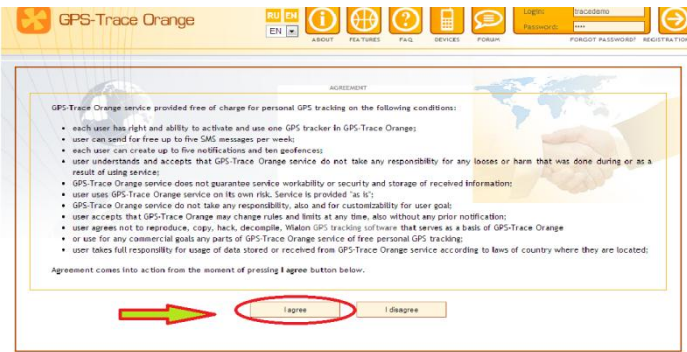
GPS-Trace Orange

RU EN
EN

ABOUT FEATURES FAQ DEVICES FORUM

Login: tracedemo
Password: ****

FORGOT PASSWORD? REGISTRATION

AGREEMENT

GPS-Trace Orange service provided free of charge for personal GPS tracking on the following conditions:

- each user has right and ability to activate and use one GPS tracker in GPS-Trace Orange;
- user can send for free up to five SMS messages per week;
- each user can create up to five notifications and ten geofences;
- user understands and accepts that GPS-Trace Orange service do not take any responsibility for any looses or harm that was done during or as a result of using service;
- GPS-Trace Orange service does not guarantee service workability or security and storage of received information;
- user uses GPS-Trace Orange service on its own risk. Service is provided "as is";
- GPS-Trace Orange service do not take any responsibility, also and for customizability for user goal;
- user accepts that GPS-Trace Orange may change rules and limits at any time, also without any prior notification;
- user agrees not to reproduce, copy, hack, decompile, Wialon GPS tracking software that serves as a basis of GPS-Trace Orange
- or use for any commercial goals any parts of GPS-Trace Orange service of free personal GPS tracking;
- user takes full responsibility for usage of data stored or received from GPS-Trace Orange service according to laws of country where they are located;

Agreement comes into action from the moment of pressing I agree button below.

I agree I disagree